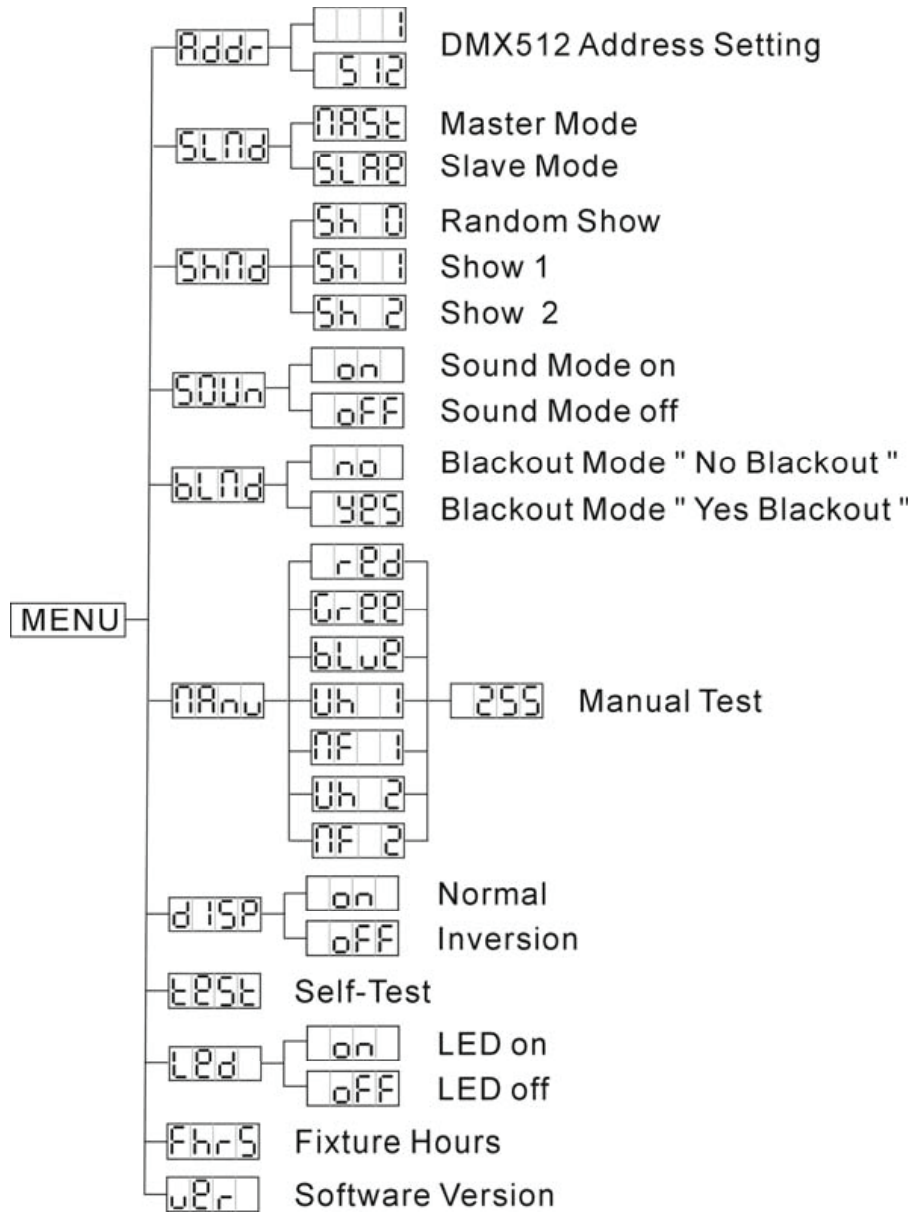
MENU

Addr
1
512
DMX512 Address Setting

SLNd
NASt
Master Mode
SLAE
Slave Mode

ShNd
Sh 0
Random Show
Sh 1
Show 1
Sh 2
Show 2

SOUn
on
Sound Mode on
oFF
Sound Mode off

bLNd
no
Blackout Mode " No Blackout "
YES
Blackout Mode " Yes Blackout "

NAnu
rEd
GrEE
bLuE
Uh 1
NF 1
Uh 2
NF 2
255
Manual Test

dISP
on
Normal
oFF
Inversion

tESt
Self-Test

LEd
on
LED on
oFF
LED off

FhrS
Fixture Hours

uEr
Software Version